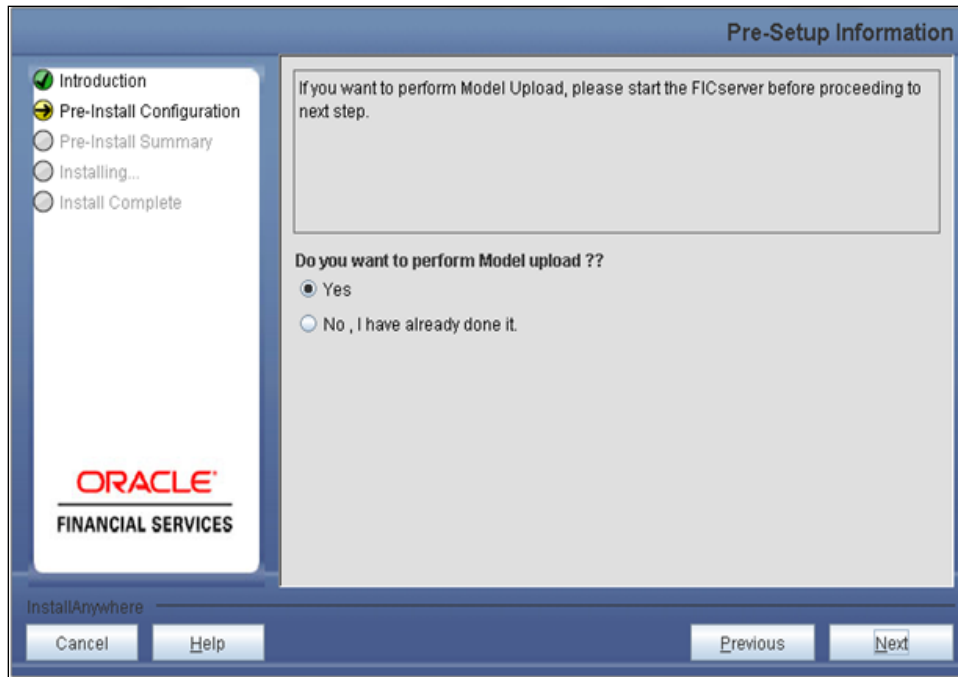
Pre-Setup Information

Introduction
Pre-Install Configuration
Pre-Install Summary
Installing...
Install Complete

If you want to perform Model Upload, please start the FICserver before proceeding to next step.

Do you want to perform Model upload ??

Yes

No , I have already done it.

ORACLE
FINANCIAL SERVICES

InstallAnywhere

Cancel
Help
Previous
Next